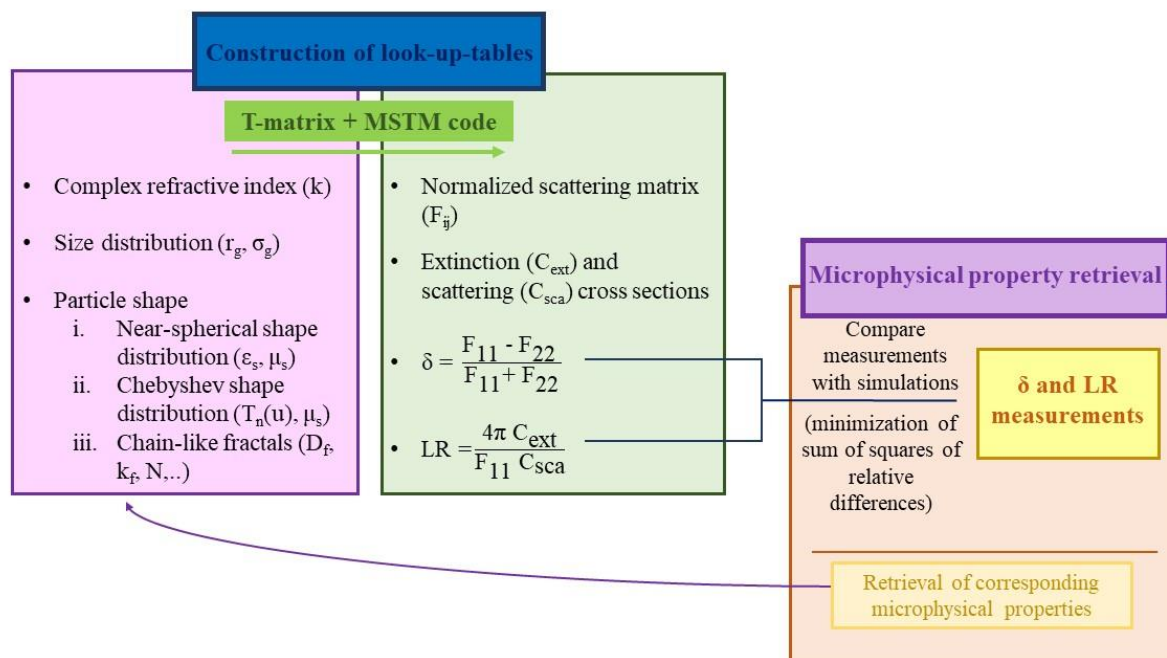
Construction of look-up-tables

T-matrix + MSTM code

- Complex refractive index (k)
- Size distribution ($r_g$, $\sigma_g$)
- Particle shape
  i. Near-spherical shape distribution ($\varepsilon_s$, $\mu_s$)
  ii. Chebyshev shape distribution ($T_n(u)$, $\mu_s$)
  iii. Chain-like fractals ($D_f$, $k_f$, N,..)

- Normalized scattering matrix ($F_{ij}$)
- Extinction ($C_{ext}$) and scattering ($C_{sca}$) cross sections
- $\delta = \frac{F_{11} - F_{22}}{F_{11} + F_{22}}$
- $LR = \frac{4\pi C_{ext}}{F_{11} C_{sca}}$

Microphysical property retrieval

Compare measurements with simulations

(minimization of sum of squares of relative differences)

δ and LR measurements

Retrieval of corresponding microphysical properties